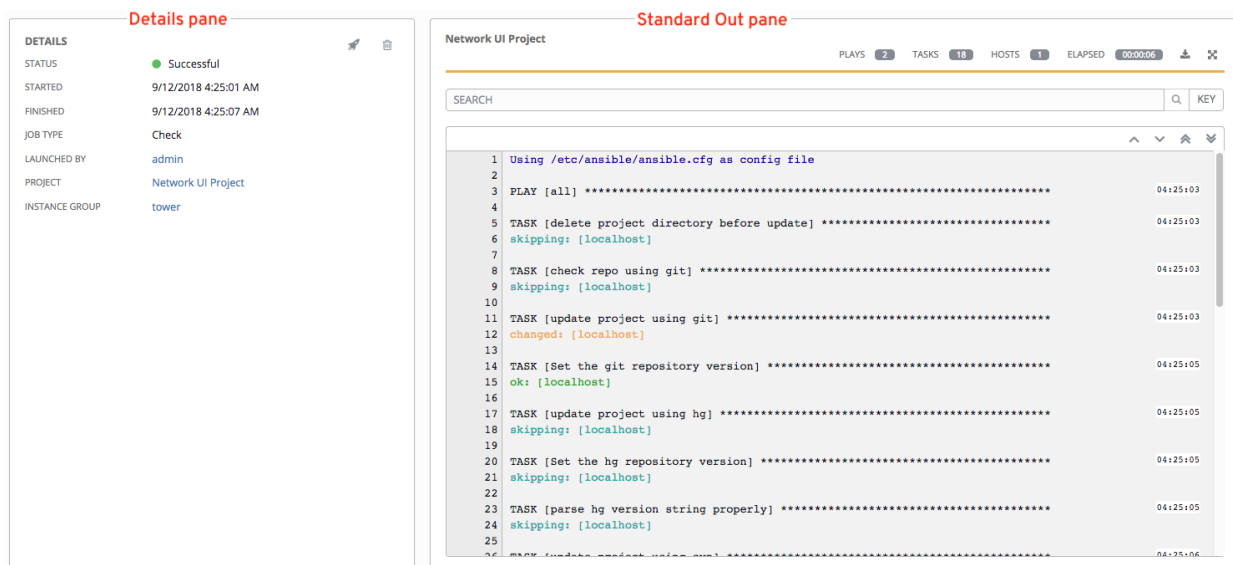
Details pane

DETAILS

STATUS Successful

STARTED 9/12/2018 4:25:01 AM

FINISHED 9/12/2018 4:25:07 AM

JOB TYPE Check

LAUNCHED BY admin

PROJECT Network UI Project

INSTANCE GROUP tower

Standard Out pane

Network UI Project

PLAYS 2 TASKS 18 HOSTS 1 ELAPSED 00:00:06

SEARCH KEY

1 Using /etc/ansible/ansible.cfg as config file
2
3 PLAY [all] ********************************************************************* 04:25:03
4
5 TASK [delete project directory before update] *********************************** 04:25:03
6 skipping: [localhost]
7
8 TASK [check repo using git] ****************************************************** 04:25:03
9 skipping: [localhost]
10
11 TASK [update project using git] ************************************************** 04:25:03
12 changed: [localhost]
13
14 TASK [Set the git repository version] ******************************************** 04:25:05
15 ok: [localhost]
16
17 TASK [update project using hg] *************************************************** 04:25:05
18 skipping: [localhost]
19
20 TASK [Set the hg repository version] ********************************************* 04:25:05
21 skipping: [localhost]
22
23 TASK [parse hg version string properly] ****************************************** 04:25:05
24 skipping: [localhost]
25
26 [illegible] 04:25:06